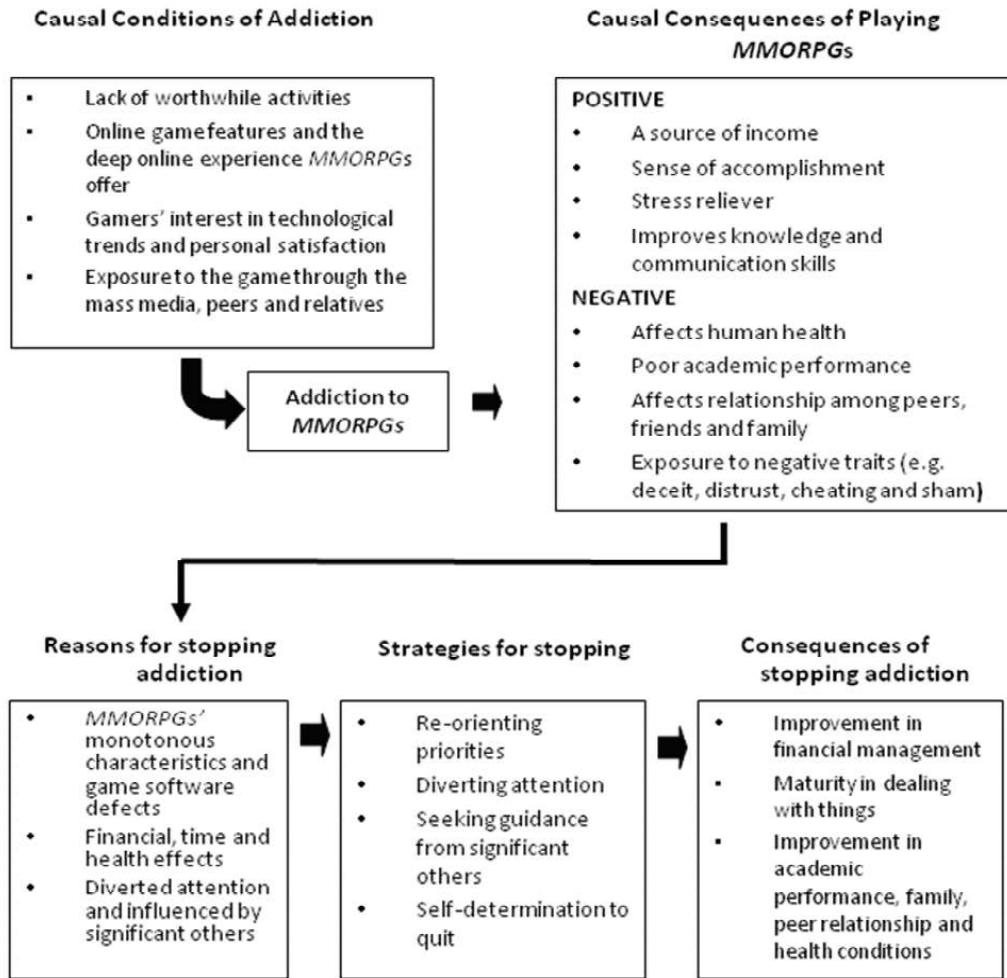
Causal Conditions of Addiction

- Lack of worthwhile activities
- Online game features and the deep online experience *MMORPGs* offer
- Gamers' interest in technological trends and personal satisfaction
- Exposure to the game through the mass media, peers and relatives

Addiction to *MMORPGs*

Causal Consequences of Playing *MMORPGs*

POSITIVE
- A source of income
- Sense of accomplishment
- Stress reliever
- Improves knowledge and communication skills

NEGATIVE
- Affects human health
- Poor academic performance
- Affects relationship among peers, friends and family
- Exposure to negative traits (e.g. deceit, distrust, cheating and sham)

Reasons for stopping addiction

- *MMORPGs'* monotonous characteristics and game software defects
- Financial, time and health effects
- Diverted attention and influenced by significant others

Strategies for stopping

- Re-orienting priorities
- Diverting attention
- Seeking guidance from significant others
- Self-determination to quit

Consequences of stopping addiction

- Improvement in financial management
- Maturity in dealing with things
- Improvement in academic performance, family, peer relationship and health conditions